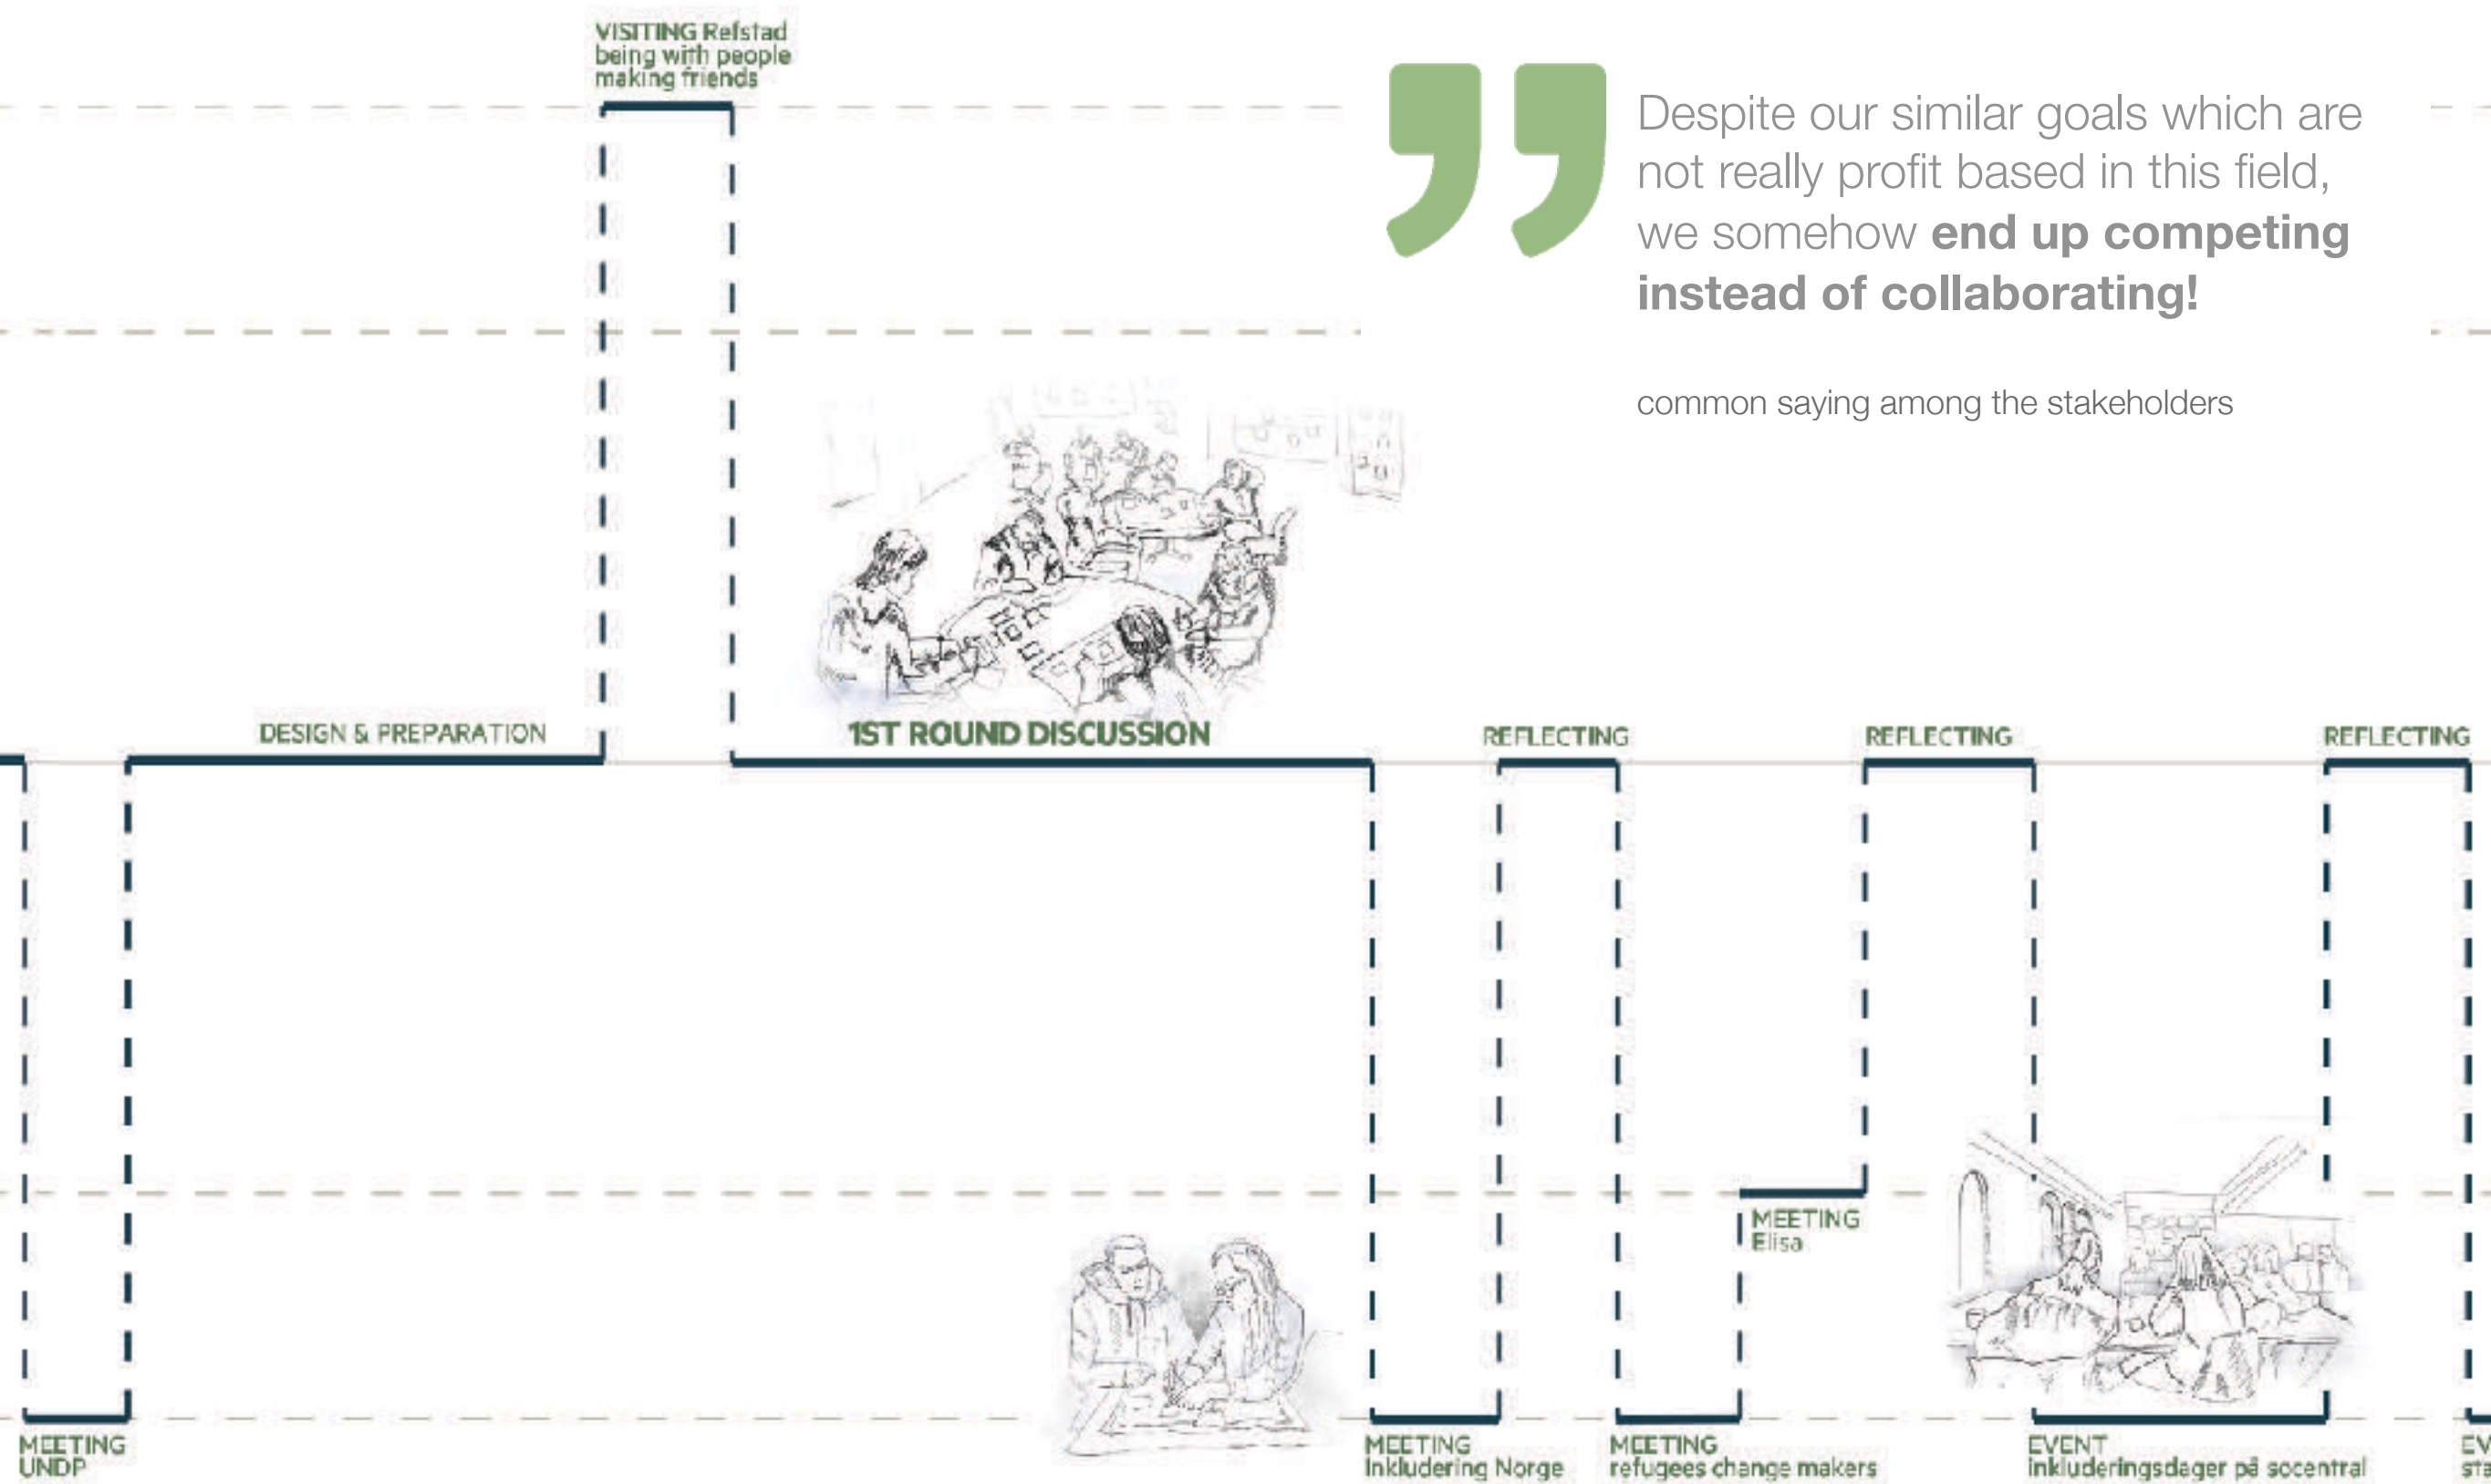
VISITING Refstad
being with people
making friends

Despite our similar goals which are not really profit based in this field, we somehow **end up competing instead of collaborating!**

common saying among the stakeholders

DESIGN & PREPARATION

1ST ROUND DISCUSSION

REFLECTING

REFLECTING

REFLECTING

MEETING
Elisa

MEETING
UNDP

MEETING
Inkludering Norge

MEETING
refugees change makers

EVENT
inkluderingsdager på socentral

EV
sta